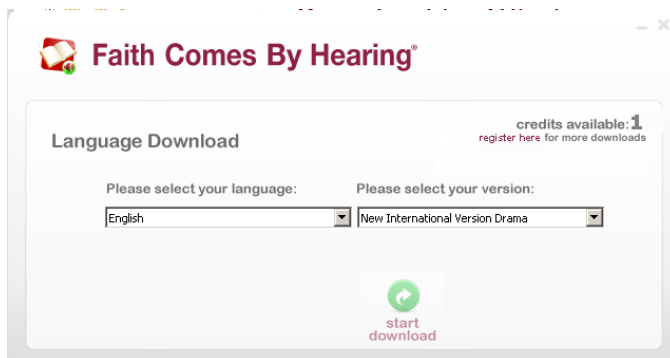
Faith Comes By Hearing®

credits available: 1
register here for more downloads

Language Download

Please select your language:
English

Please select your version:
New International Version Drama

start download